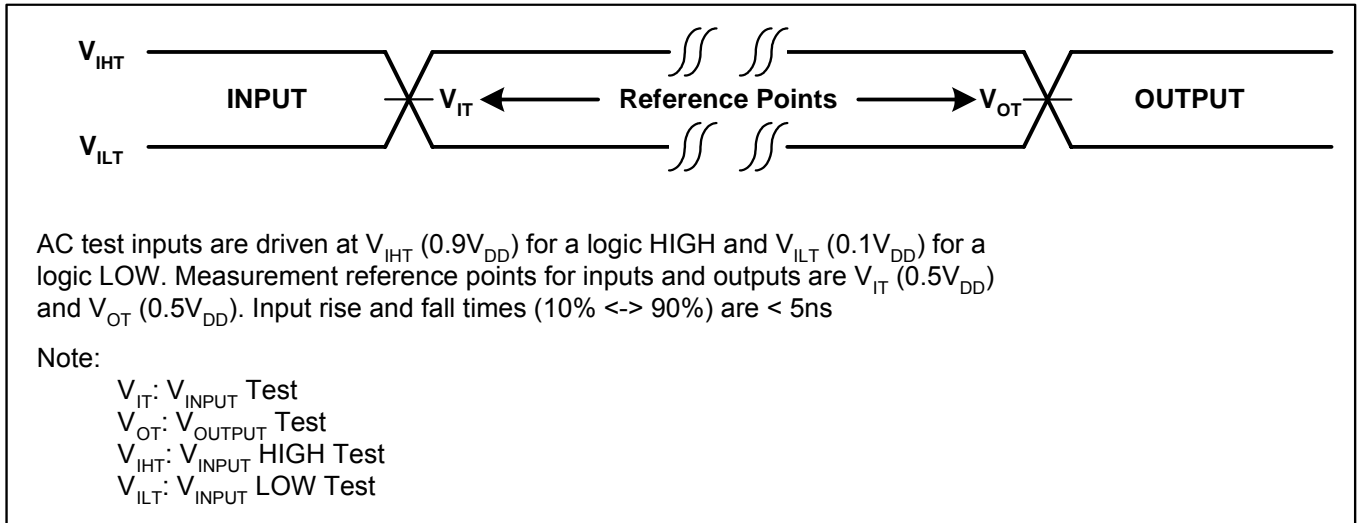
$V_{IHT}$

$V_{ILT}$

INPUT

$V_{IT}$ Reference Points $V_{OT}$

OUTPUT

AC test inputs are driven at $V_{IHT}$ ($0.9V_{DD}$) for a logic HIGH and $V_{ILT}$ ($0.1V_{DD}$) for a logic LOW. Measurement reference points for inputs and outputs are $V_{IT}$ ($0.5V_{DD}$) and $V_{OT}$ ($0.5V_{DD}$). Input rise and fall times (10% <-> 90%) are < 5ns

Note:

$V_{IT}$: $V_{INPUT}$ Test
$V_{OT}$: $V_{OUTPUT}$ Test
$V_{IHT}$: $V_{INPUT}$ HIGH Test
$V_{ILT}$: $V_{INPUT}$ LOW Test